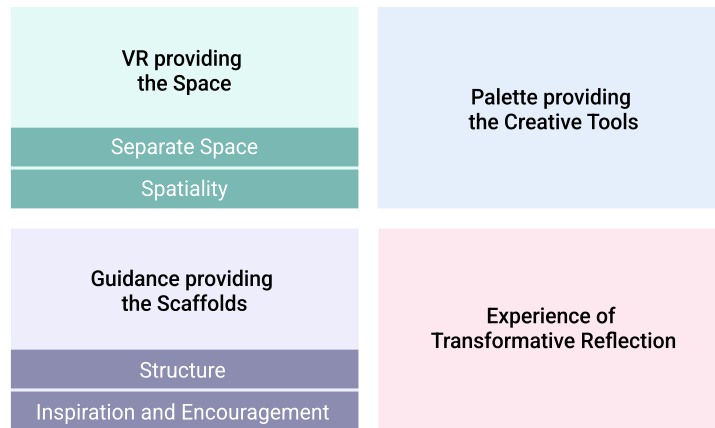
VR providing the Space

Separate Space

Spatiality

Palette providing the Creative Tools

Guidance providing the Scaffolds

Structure

Inspiration and Encouragement

Experience of Transformative Reflection